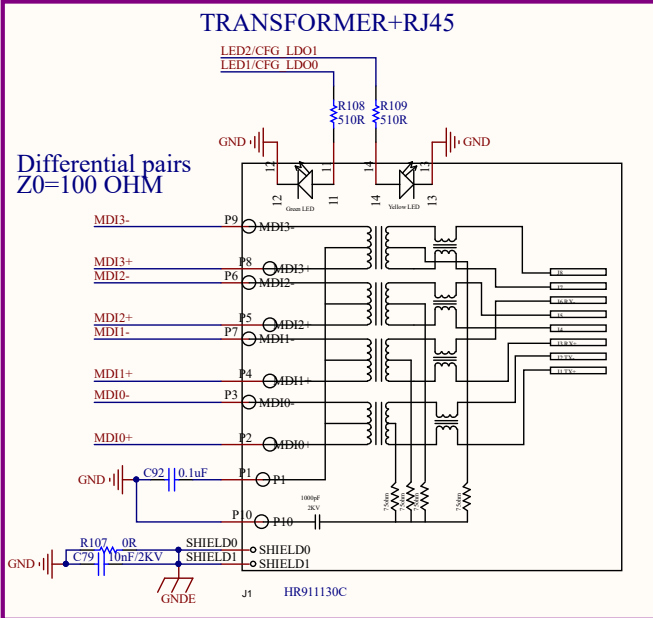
TRANSFORMER+RJ45

LED2/CFG_LDO1
LED1/CFG_LDO0

R108 510R
R109 510R

GND
GND

Differential pairs
Z0=100 OHM

12 11 14 13
Green LED
Yellow LED

MDI3- P9 MDI3-
MDI3+ P8 MDI3+
MDI2- P6 MDI2-
MDI2+ P5 MDI2+
MDI1- P7 MDI1-
MDI1+ P4 MDI1+
MDI0- P3 MDI0-
MDI0+ P2 MDI0+

J8
J7
J6 RX-
J5
J4
J3 RX+
J2 TX-
J1 TX+

GND C92 0.1uF P1 P1
1000pF
2KV
P10 P10
75ohm 75ohm 75ohm 75ohm

R107 0R SHIELD0 SHIELD0
GND C79 10nF/2KV SHIELD1 SHIELD1
GNDE

J1 HR911130C